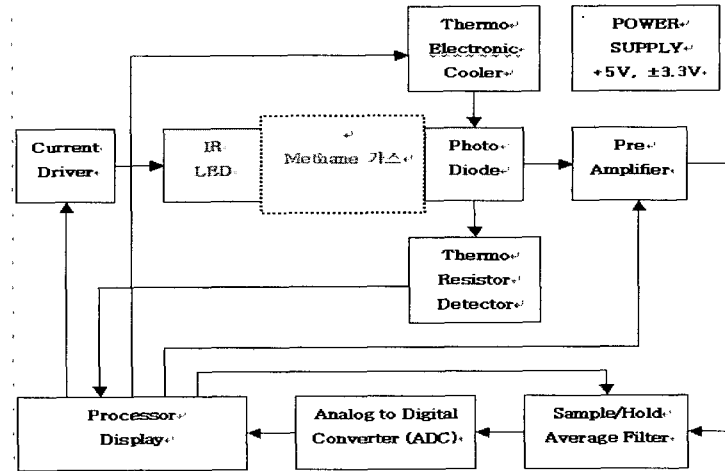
Thermo
Electronic
Cooler

POWER
SUPPLY
+5V, ±3.3V

Current
Driver

IR
LED

Methane 가스

Photo
Diode

Pre
Amplifier

Thermo
Resistor
Detector

Processor
Display

Analog to Digital
Converter (ADC)

Sample/Hold
Average Filter